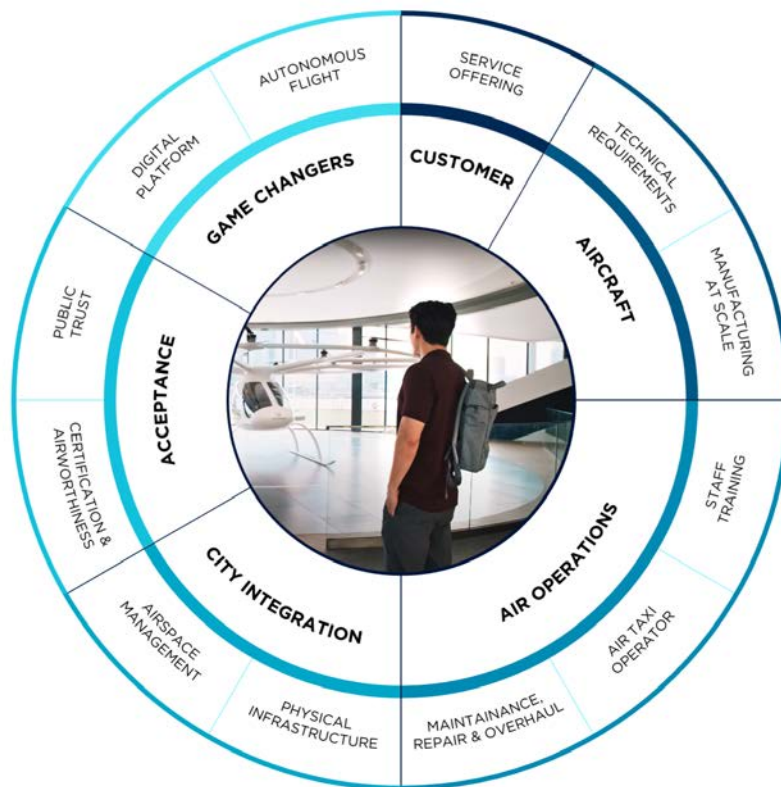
AUTONOMOUS FLIGHT

SERVICE OFFERING

DIGITAL PLATFORM

TECHNICAL REQUIREMENTS

GAME CHANGERS

CUSTOMER

AIRCRAFT

MANUFACTURING AT SCALE

PUBLIC TRUST

ACCEPTANCE

CERTIFICATION & AIRWORTHINESS

STAFF TRAINING

AIR OPERATIONS

CITY INTEGRATION

AIRSPACE MANAGEMENT

AIR TAXI OPERATOR

PHYSICAL INFRASTRUCTURE

MAINTAINANCE, REPAIR & OVERHAUL